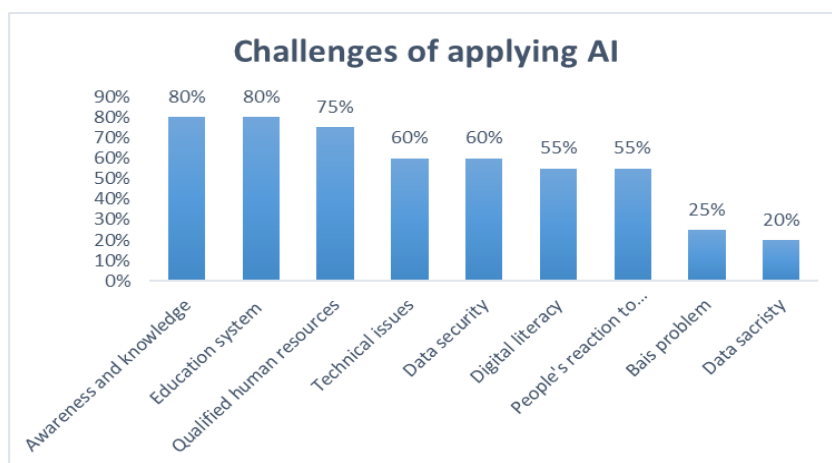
Challenges of applying AI

90%
80%
70%
60%
50%
40%
30%
20%
10%
0%

80%
80%
75%
60%
60%
55%
55%
25%
20%

Awareness and knowledge
Education system
Qualified human resources
Technical issues
Data security
Digital literacy
People's reaction to...
Bais problem
Data sacristy